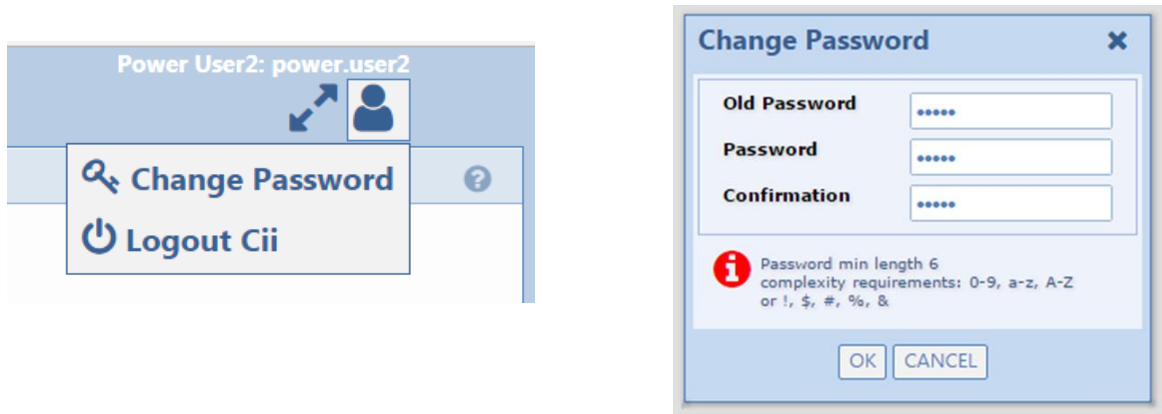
Power User2: power.user2

Change Password

Logout Cii

Change Password

Old Password •••••

Password •••••

Confirmation •••••

Password min length 6
complexity requirements: 0-9, a-z, A-Z or !, $, #, %, &

OK CANCEL